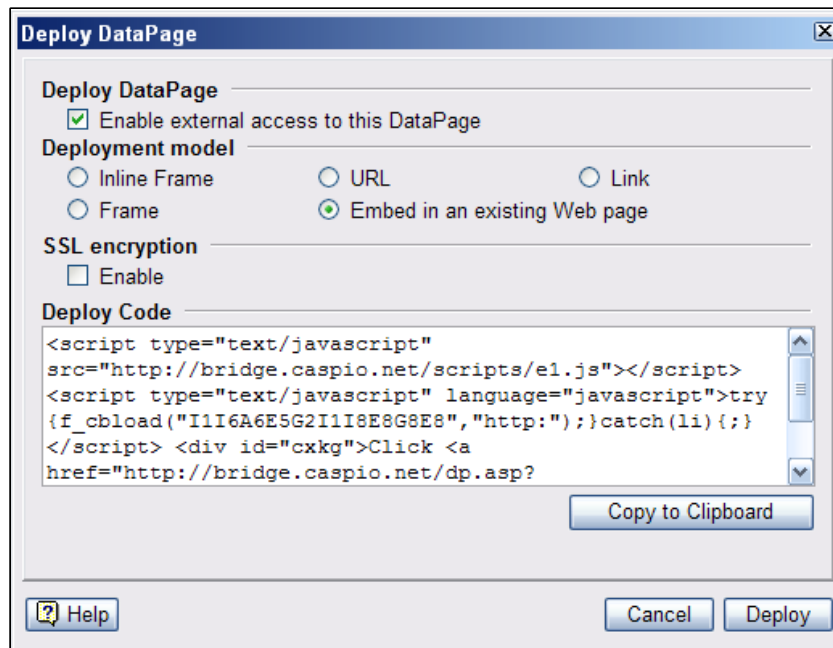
Deploy DataPage

Deploy DataPage

Enable external access to this DataPage

Deployment model

Inline Frame
URL
Link
Frame
Embed in an existing Web page

SSL encryption

Enable

Deploy Code

<script type="text/javascript" src="http://bridge.caspio.net/scripts/e1.js"></script> <script type="text/javascript" language="javascript">try {f_cbload("I1I6A6E5G2I1I8E8G8E8","http:");}catch(li){;} </script> <div id="cxkg">Click <a href="http://bridge.caspio.net/dp.asp?

Copy to Clipboard

Help
Cancel
Deploy